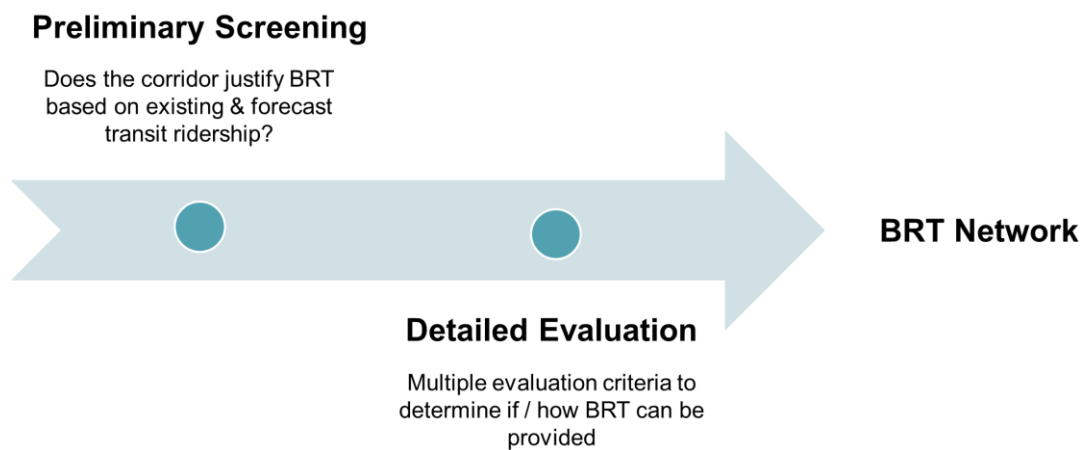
Preliminary Screening

Does the corridor justify BRT based on existing & forecast transit ridership?

BRT Network

Detailed Evaluation

Multiple evaluation criteria to determine if / how BRT can be provided